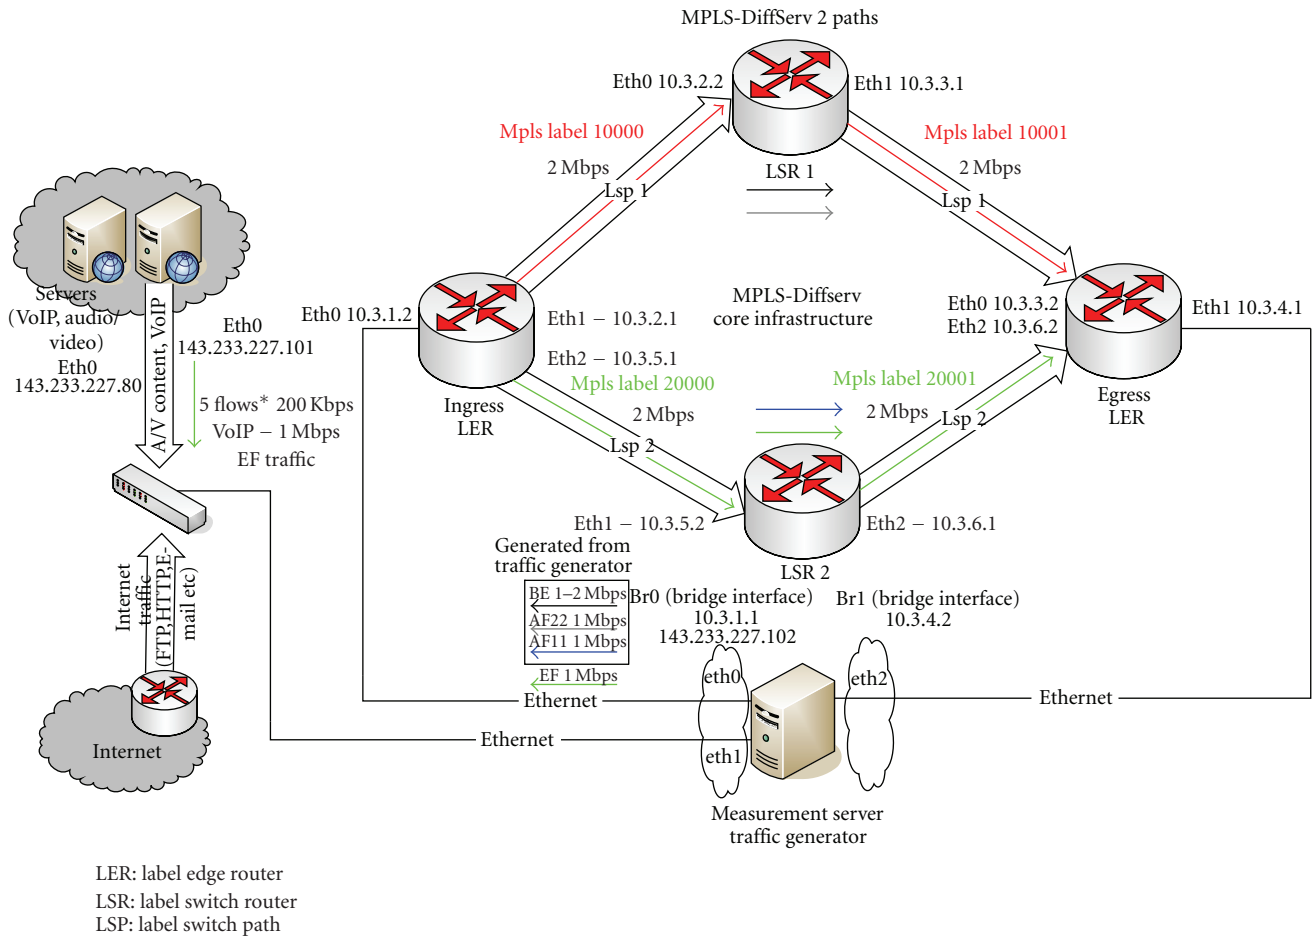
MPLS-DiffServ 2 paths

Eth0 10.3.2.2

Eth1 10.3.3.1

Mpls label 10000

Mpls label 10001

2 Mbps

Lsp 1

LSR 1

2 Mbps

Lsp 1

Servers (VoIP, audio/ video)

Eth0 143.233.227.80

A/V content, VoIP

Eth0 143.233.227.101

5 flows* 200 Kbps VoIP – 1 Mbps EF traffic

Eth0 10.3.1.2

Eth1 – 10.3.2.1

Eth2 – 10.3.5.1

MPLS-Diffserv core infrastructure

Eth0 10.3.3.2
Eth2 10.3.6.2

Eth1 10.3.4.1

Mpls label 20000

Mpls label 20001

2 Mbps

2 Mbps

Lsp 2

Lsp 2

Ingress LER

Egress LER

Eth1 – 10.3.5.2

Eth2 – 10.3.6.1

LSR 2

Internet traffic (FTP,HTTP,E-mail etc)

Generated from traffic generator

BE 1–2 Mbps
AF22 1 Mbps
AF11 1 Mbps

EF 1 Mbps

Br0 (bridge interface) 10.3.1.1 143.233.227.102

Br1 (bridge interface) 10.3.4.2

eth0

eth2

eth1

Ethernet

Ethernet

Ethernet

Internet

Measurement server traffic generator

LER: label edge router
LSR: label switch router
LSP: label switch path